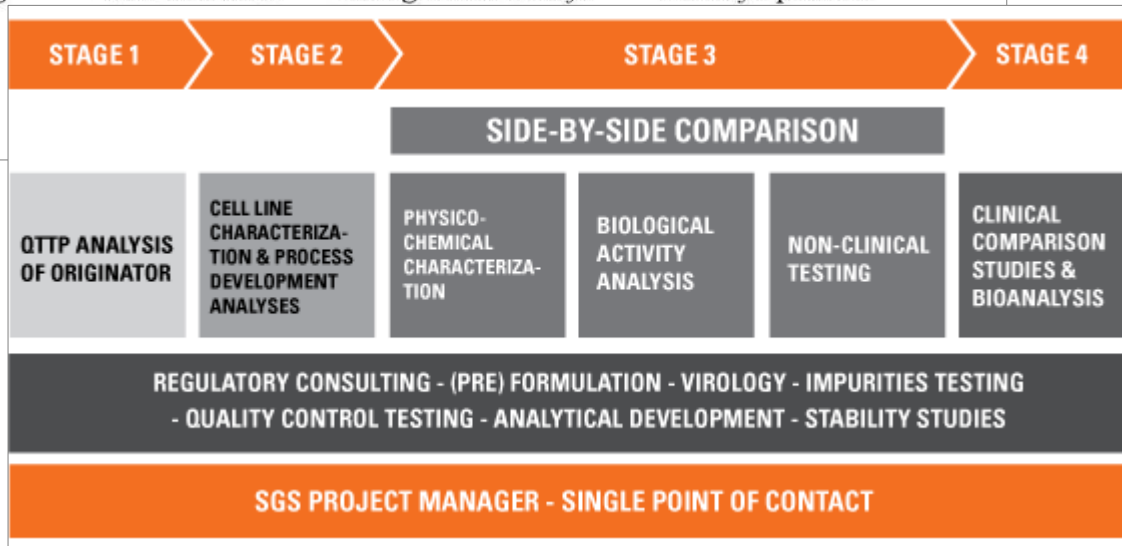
STAGE 1

STAGE 2

STAGE 3

STAGE 4

SIDE-BY-SIDE COMPARISON

QTTP ANALYSIS OF ORIGINATOR

CELL LINE CHARACTERIZATION & PROCESS DEVELOPMENT ANALYSES

PHYSICO-CHEMICAL CHARACTERIZATION

BIOLOGICAL ACTIVITY ANALYSIS

NON-CLINICAL TESTING

CLINICAL COMPARISON STUDIES & BIOANALYSIS

REGULATORY CONSULTING - (PRE) FORMULATION - VIROLOGY - IMPURITIES TESTING - QUALITY CONTROL TESTING - ANALYTICAL DEVELOPMENT - STABILITY STUDIES

SGS PROJECT MANAGER - SINGLE POINT OF CONTACT